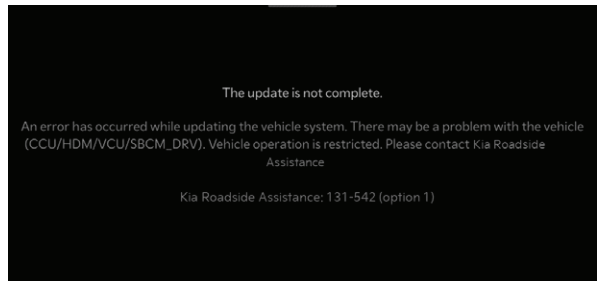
The update is not complete.

An error has occurred while updating the vehicle system. There may be a problem with the vehicle (CCU/HDM/VCU/SBCM_DRV). Vehicle operation is restricted. Please contact Kia Roadside Assistance

Kia Roadside Assistance: 131-542 (option 1)